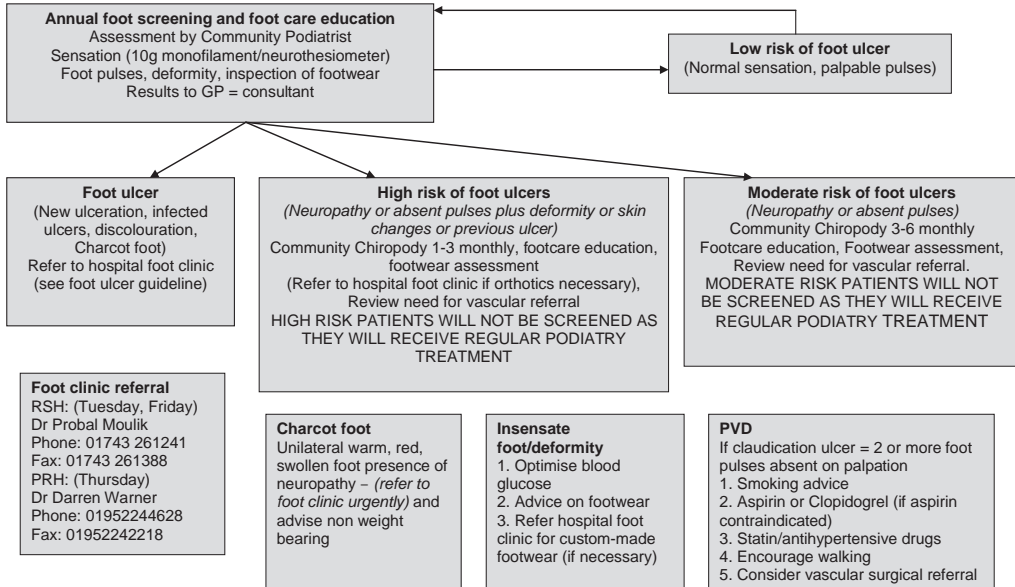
**Annual foot screening and foot care education**
Assessment by Community Podiatrist
Sensation (10g monofilament/neurothesiometer)
Foot pulses, deformity, inspection of footwear
Results to GP = consultant

**Low risk of foot ulcer**
(Normal sensation, palpable pulses)

**Foot ulcer**
(New ulceration, infected ulcers, discolouration, Charcot foot)
Refer to hospital foot clinic
(see foot ulcer guideline)

**High risk of foot ulcers**
*(Neuropathy or absent pulses plus deformity or skin changes or previous ulcer)*
Community Chiropody 1-3 monthly, footcare education, footwear assessment
(Refer to hospital foot clinic if orthotics necessary),
Review need for vascular referral
HIGH RISK PATIENTS WILL NOT BE SCREENED AS THEY WILL RECEIVE REGULAR PODIATRY TREATMENT

**Moderate risk of foot ulcers**
*(Neuropathy or absent pulses)*
Community Chiropody 3-6 monthly
Footcare education, Footwear assessment,
Review need for vascular referral.
MODERATE RISK PATIENTS WILL NOT BE SCREENED AS THEY WILL RECEIVE REGULAR PODIATRY TREATMENT

**Foot clinic referral**
RSH: (Tuesday, Friday)
Dr Probal Moulik
Phone: 01743 261241
Fax: 01743 261388
PRH: (Thursday)
Dr Darren Warner
Phone: 01952244628
Fax: 01952242218

**Charcot foot**
Unilateral warm, red, swollen foot presence of neuropathy – *(refer to foot clinic urgently)* and advise non weight bearing

**Insensate foot/deformity**
1. Optimise blood glucose
2. Advice on footwear
3. Refer hospital foot clinic for custom-made footwear (if necessary)

**PVD**
If claudication ulcer = 2 or more foot pulses absent on palpation
1. Smoking advice
2. Aspirin or Clopidogrel (if aspirin contraindicated)
3. Statin/antihypertensive drugs
4. Encourage walking
5. Consider vascular surgical referral